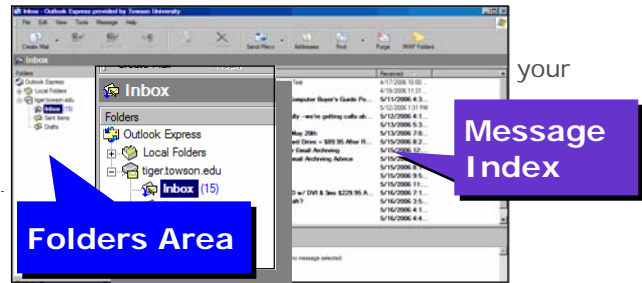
Inbox - Outlook Express provided by Towson University

File Edit View Tools Message Help

Create Mail Send/Recv Addresses Find Purge IMAP Folders

Inbox

Folders

Outlook Express

Local Folders

tiger.towson.edu

Inbox (15)

Sent Items

Drafts

Received

4/17/2006 10:00 ...

4/19/2006 11:31 ...

Computer Buyer's Guide Po... 5/11/2006 4:3...

5/12/2006 1:31 PM

lly - we're getting calls ab... 5/12/2006 4:1...

5/13/2006 5:3...

May 20th 5/13/2006 7:0...

ed Drive = $89.95 After R... 5/13/2006 8:2...

Email Archiving 5/13/2006 12:...

mail Archiving Advice 5/15/2006 ...

5/15/2006 ...

5/15/2006 9:5...

5/15/2006 11:...

w/ DVI & 3ms $229.95 A... 5/16/2006 2:1...

5/16/2006 3:5...

5/16/2006 4:...

5/16/2006 4:...

no message selected

your

Inbox

Folders

Outlook Express

Local Folders

tiger.towson.edu

Inbox (15)

Message Index

Folders Area